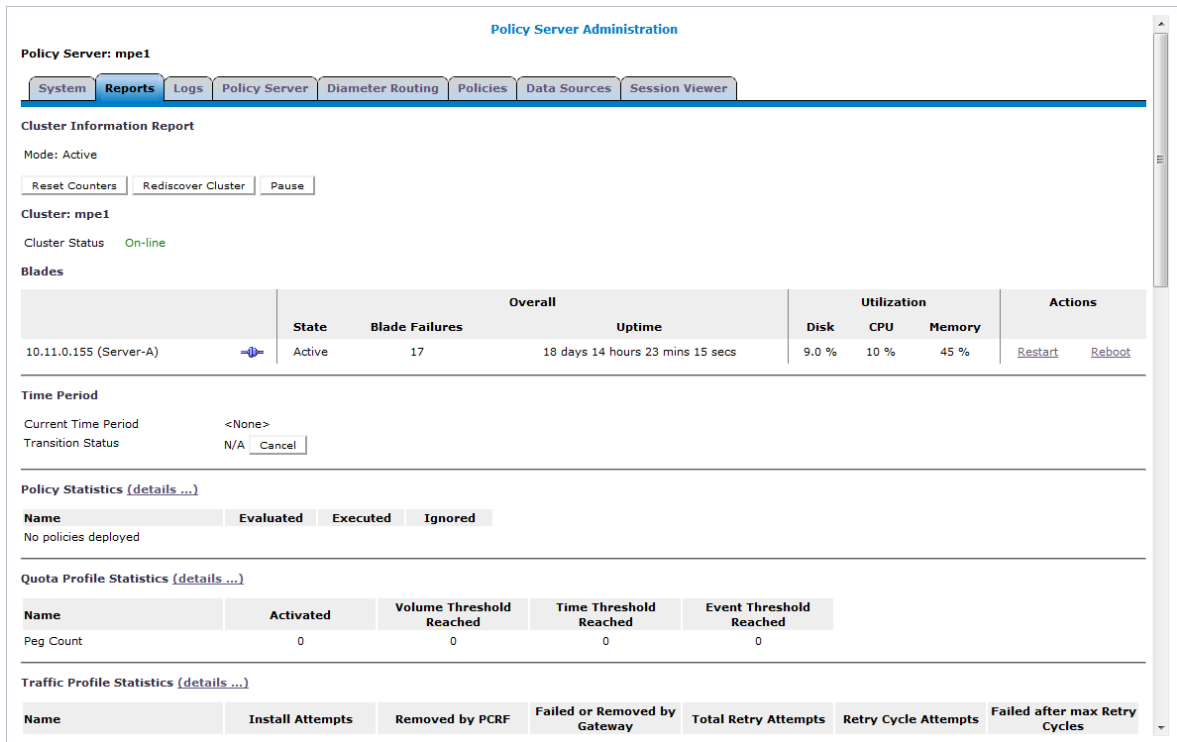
Policy Server Administration

Policy Server: mpe1

System | Reports | Logs | Policy Server | Diameter Routing | Policies | Data Sources | Session Viewer

Cluster Information Report

Mode: Active

Reset Counters | Rediscover Cluster | Pause

Cluster: mpe1

Cluster Status On-line

Blades

| | | Overall | | | Utilization | | | Actions | |
|---|---|---|---|---|---|---|---|---|---|
| | | State | Blade Failures | Uptime | Disk | CPU | Memory | | |
| 10.11.0.155 (Server-A) | | Active | 17 | 18 days 14 hours 23 mins 15 secs | 9.0 % | 10 % | 45 % | Restart | Reboot |

Time Period

Current Time Period <None>
Transition Status N/A Cancel

Policy Statistics (details ...)

| Name | Evaluated | Executed | Ignored |
|---|---|---|---|
| No policies deployed | | | |

Quota Profile Statistics (details ...)

| Name | Activated | Volume Threshold Reached | Time Threshold Reached | Event Threshold Reached |
|---|---|---|---|---|
| Peg Count | 0 | 0 | 0 | 0 |

Traffic Profile Statistics (details ...)

| Name | Install Attempts | Removed by PCRF | Failed or Removed by Gateway | Total Retry Attempts | Retry Cycle Attempts | Failed after max Retry Cycles |
|---|---|---|---|---|---|---|